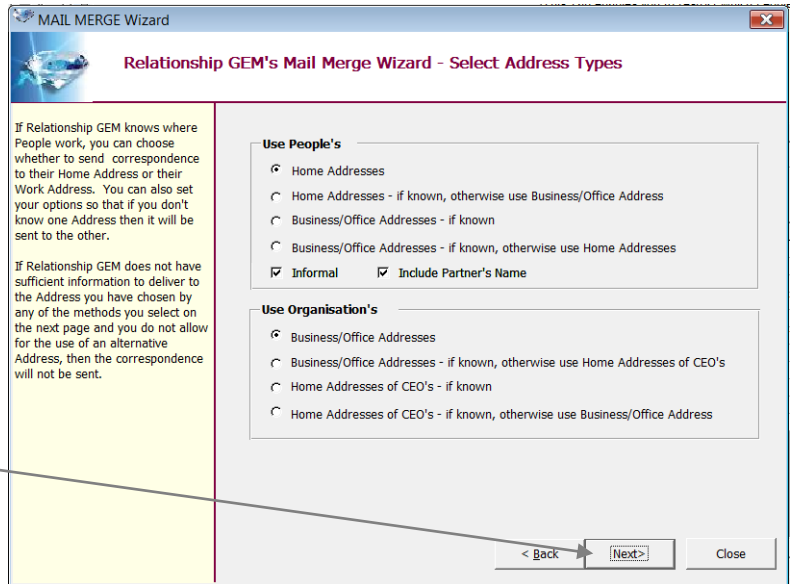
MAIL MERGE Wizard

Relationship GEM's Mail Merge Wizard - Select Address Types

If Relationship GEM knows where People work, you can choose whether to send correspondence to their Home Address or their Work Address. You can also set your options so that if you don't know one Address then it will be sent to the other.

If Relationship GEM does not have sufficient information to deliver to the Address you have chosen by any of the methods you select on the next page and you do not allow for the use of an alternative Address, then the correspondence will not be sent.

Use People's

Home Addresses

Home Addresses - if known, otherwise use Business/Office Address

Business/Office Addresses - if known

Business/Office Addresses - if known, otherwise use Home Addresses

Informal

Include Partner's Name

Use Organisation's

Business/Office Addresses

Business/Office Addresses - if known, otherwise use Home Addresses of CEO's

Home Addresses of CEO's - if known

Home Addresses of CEO's - if known, otherwise use Business/Office Address

< Back

Next>

Close